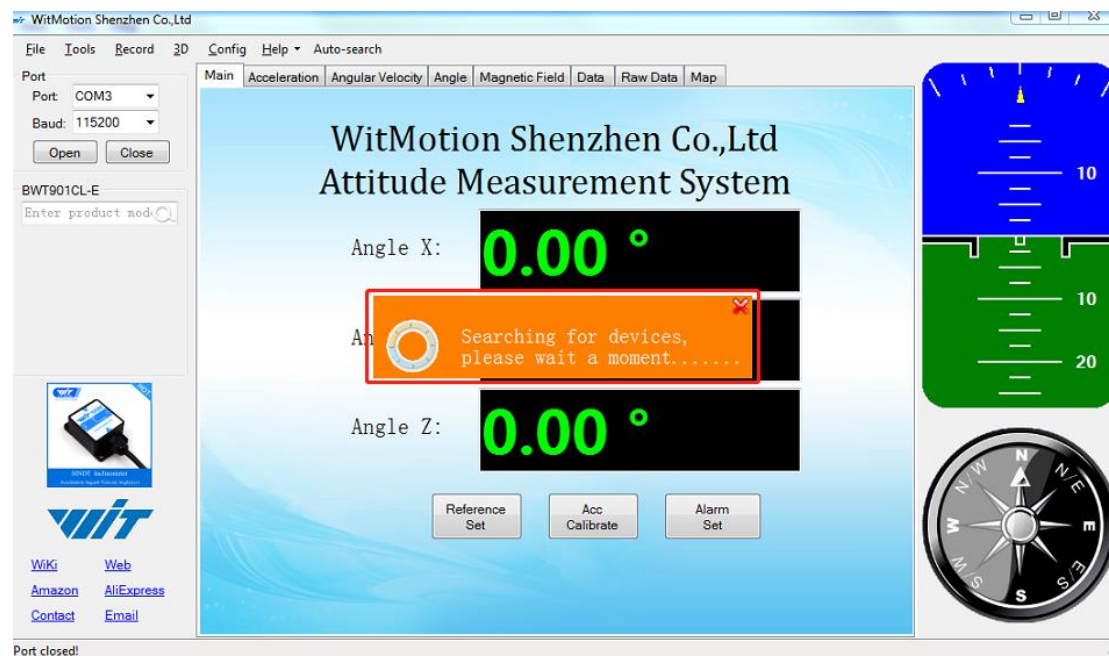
WitMotion Shenzhen Co.,Ltd

File Tools Record 3D Config Help Auto-search

Port
Port: COM3
Baud: 115200
Open Close

BWT901CL-E
Enter product mod

Main Acceleration Angular Velocity Angle Magnetic Field Data Raw Data Map

WitMotion Shenzhen Co.,Ltd
Attitude Measurement System

Angle X: 0.00 °

An

Searching for devices,
please wait a moment.......

Angle Z: 0.00 °

Reference Set
Acc Calibrate
Alarm Set

WIT

WiKi Web
Amazon AliExpress
Contact Email

10
10
20

N
N/E
E
E/S
S
S/W
W
W/N

Port closed!